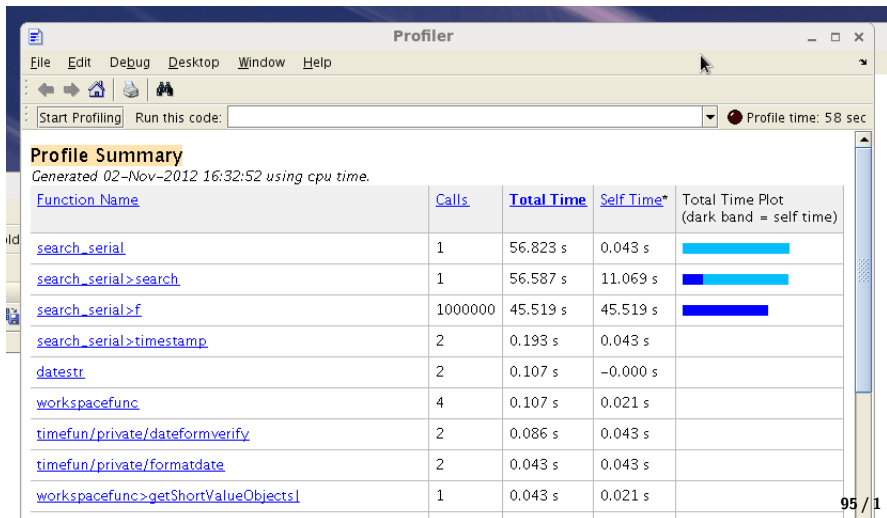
Profiler

File Edit Debug Desktop Window Help

Start Profiling Run this code: Profile time: 58 sec

Profile Summary

Generated 02-Nov-2012 16:32:52 using cpu time.

| Function Name | Calls | Total Time | Self Time* | Total Time Plot (dark band = self time) |
|---|---|---|---|---|
| search_serial | 1 | 56.823 s | 0.043 s | |
| search_serial>search | 1 | 56.587 s | 11.069 s | |
| search_serial>f | 1000000 | 45.519 s | 45.519 s | |
| search_serial>timestamp | 2 | 0.193 s | 0.043 s | |
| datestr | 2 | 0.107 s | -0.000 s | |
| workspacefunc | 4 | 0.107 s | 0.021 s | |
| timefun/private/dateformverify | 2 | 0.086 s | 0.043 s | |
| timefun/private/formatdate | 2 | 0.043 s | 0.043 s | |
| workspacefunc>getShortValueObjectsI | 1 | 0.043 s | 0.021 s | |

ld

95 / 1